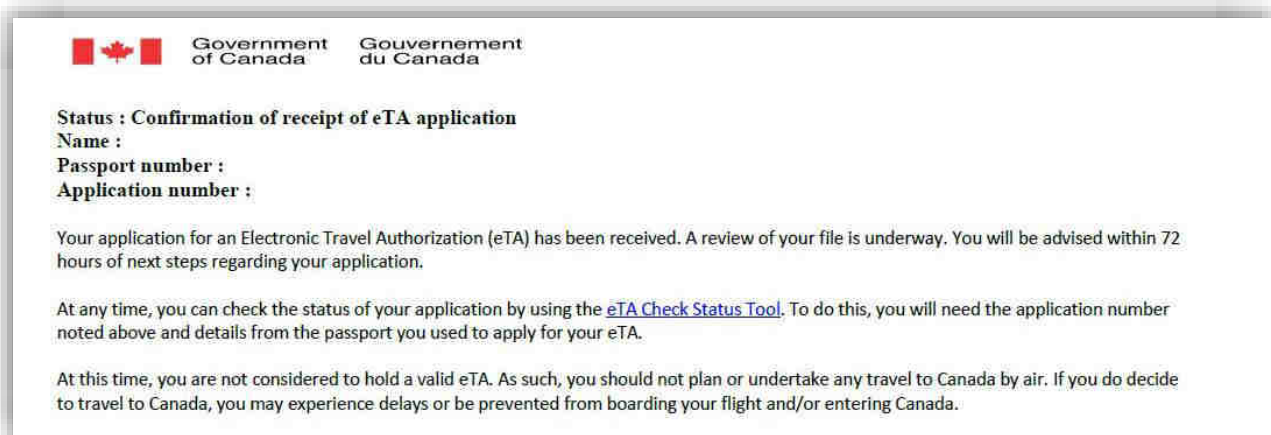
Government of Canada Gouvernement du Canada

Status : Confirmation of receipt of eTA application
Name :
Passport number :
Application number :

Your application for an Electronic Travel Authorization (eTA) has been received. A review of your file is underway. You will be advised within 72 hours of next steps regarding your application.

At any time, you can check the status of your application by using the eTA Check Status Tool. To do this, you will need the application number noted above and details from the passport you used to apply for your eTA.

At this time, you are not considered to hold a valid eTA. As such, you should not plan or undertake any travel to Canada by air. If you do decide to travel to Canada, you may experience delays or be prevented from boarding your flight and/or entering Canada.